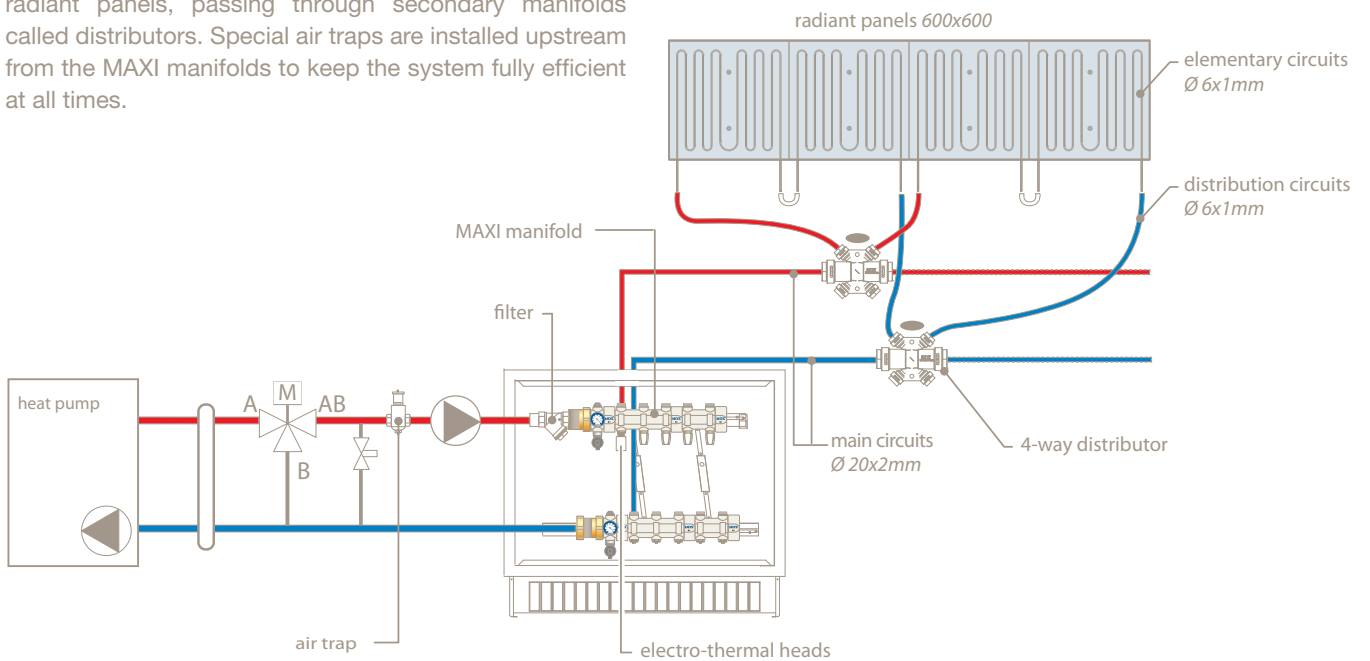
radiant panels, passing through secondary manifolds called distributors. Special air traps are installed upstream from the MAXI manifolds to keep the system fully efficient at all times.

radiant panels 600x600

elementary circuits
Ø 6x1mm

distribution circuits
Ø 6x1mm

MAXI manifold

filter

heat pump

A
M
AB
B

main circuits
Ø 20x2mm

4-way distributor

air trap

electro-thermal heads